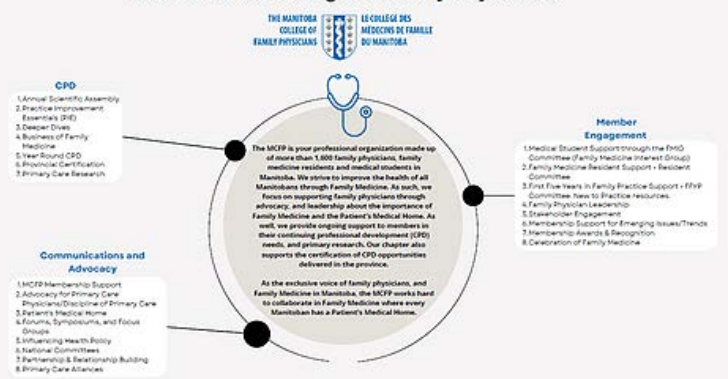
THE MANITOBA COLLEGE OF FAMILY PHYSICIANS
LE COLLÈGE DES MÉDECINS DE FAMILLE DU MANITOBA

CPD
1. Annual Scientific Assembly
2. Practice Improvement Essentials (PIE)
3. Deeper Dives
4. Business of Family Medicine
5. Year Round CPD
6. Provincial Certification
7. Primary Care Research

The MCFP is your professional organization made up of more than 1,600 family physicians, family medicine residents and medical students in Manitoba. We strive to improve the health of all Manitobans through Family Medicine. As such, we focus on supporting family physicians through advocacy, and leadership about the importance of Family Medicine and the Patient's Medical Home. As well, we provide ongoing support to members in their continuing professional development (CPD) needs, and primary research. Our chapter also supports the certification of CPD opportunities delivered in the province.

As the exclusive voice of family physicians, and Family Medicine in Manitoba, the MCFP works hard to collaborate in Family Medicine where every Manitoban has a Patient's Medical Home.

Member Engagement
1. Medical Student Support through the FMIG Committee (Family Medicine Interest Group)
2. Family Medicine Resident Support + Resident Committee
3. First Five Years in Family Practice Support + FFYP Committee: New to Practice resources.
4. Family Physician Leadership
5. Stakeholder Engagement
6. Membership Support for Emerging Issues/Trends
7. Membership Awards & Recognition
8. Celebration of Family Medicine

Communications and Advocacy
1. MCFP Membership Support
2. Advocacy for Primary Care Physicians/Discipline of Primary Care
3. Patient's Medical Home
4. Forums, Symposiums, and Focus Groups
5. Influencing Health Policy
6. National Committees
7. Partnership & Relationship Building
8. Primary Care Alliances